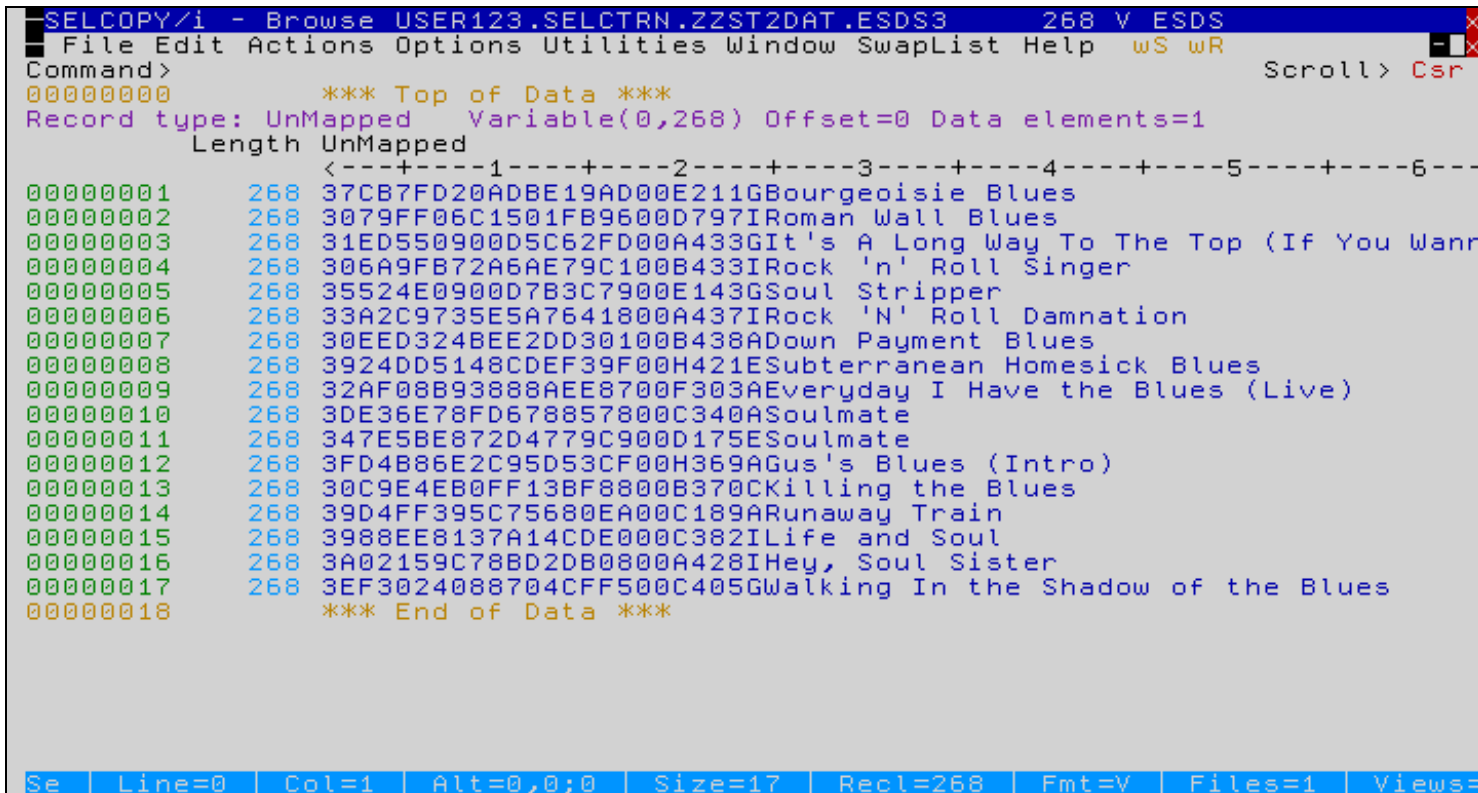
SELCOPY/i - Browse USER123.SELCTRN.ZZST2DAT.ESDS3 268 V ESDS
File Edit Actions Options Utilities Window SwapList Help wS wR
Command> Scroll> Csr
00000000 *** Top of Data ***
Record type: UnMapped Variable(0,268) Offset=0 Data elements=1
Length UnMapped
<---+----1----+----2----+----3----+----4----+----5----+----6---
00000001 268 37CB7FD20ADBE19AD00E211GBourgeoisie Blues
00000002 268 3079FF06C1501FB9600D797IRoman Wall Blues
00000003 268 31ED550900D5C62FD00A433GIt's A Long Way To The Top (If You Wann
00000004 268 306A9FB72A6AE79C100B433IRock 'n' Roll Singer
00000005 268 35524E0900D7B3C7900E143GSoul Stripper
00000006 268 33A2C9735E5A7641800A437IRock 'N' Roll Damnation
00000007 268 30EED324BEE2DD30100B438ADown Payment Blues
00000008 268 3924DD5148CDEF39F00H421ESubterranean Homesick Blues
00000009 268 32AF08B93888AEE8700F303AEveryday I Have the Blues (Live)
00000010 268 3DE36E78FD678857800C340ASoulmate
00000011 268 347E5BE872D4779C900D175ESoulmate
00000012 268 3FD4B86E2C95D53CF00H369AGus's Blues (Intro)
00000013 268 30C9E4EB0FF13BF8800B370CKilling the Blues
00000014 268 39D4FF395C75680EA00C189ARunaway Train
00000015 268 3988EE8137A14CDE000C382ILife and Soul
00000016 268 3A02159C78BD2DB0800A428IHey, Soul Sister
00000017 268 3EF3024088704CFF500C405GWalking In the Shadow of the Blues
00000018 *** End of Data ***

Se | Line=0 | Col=1 | Alt=0,0;0 | Size=17 | Recl=268 | Fmt=V | Files=1 | Views=